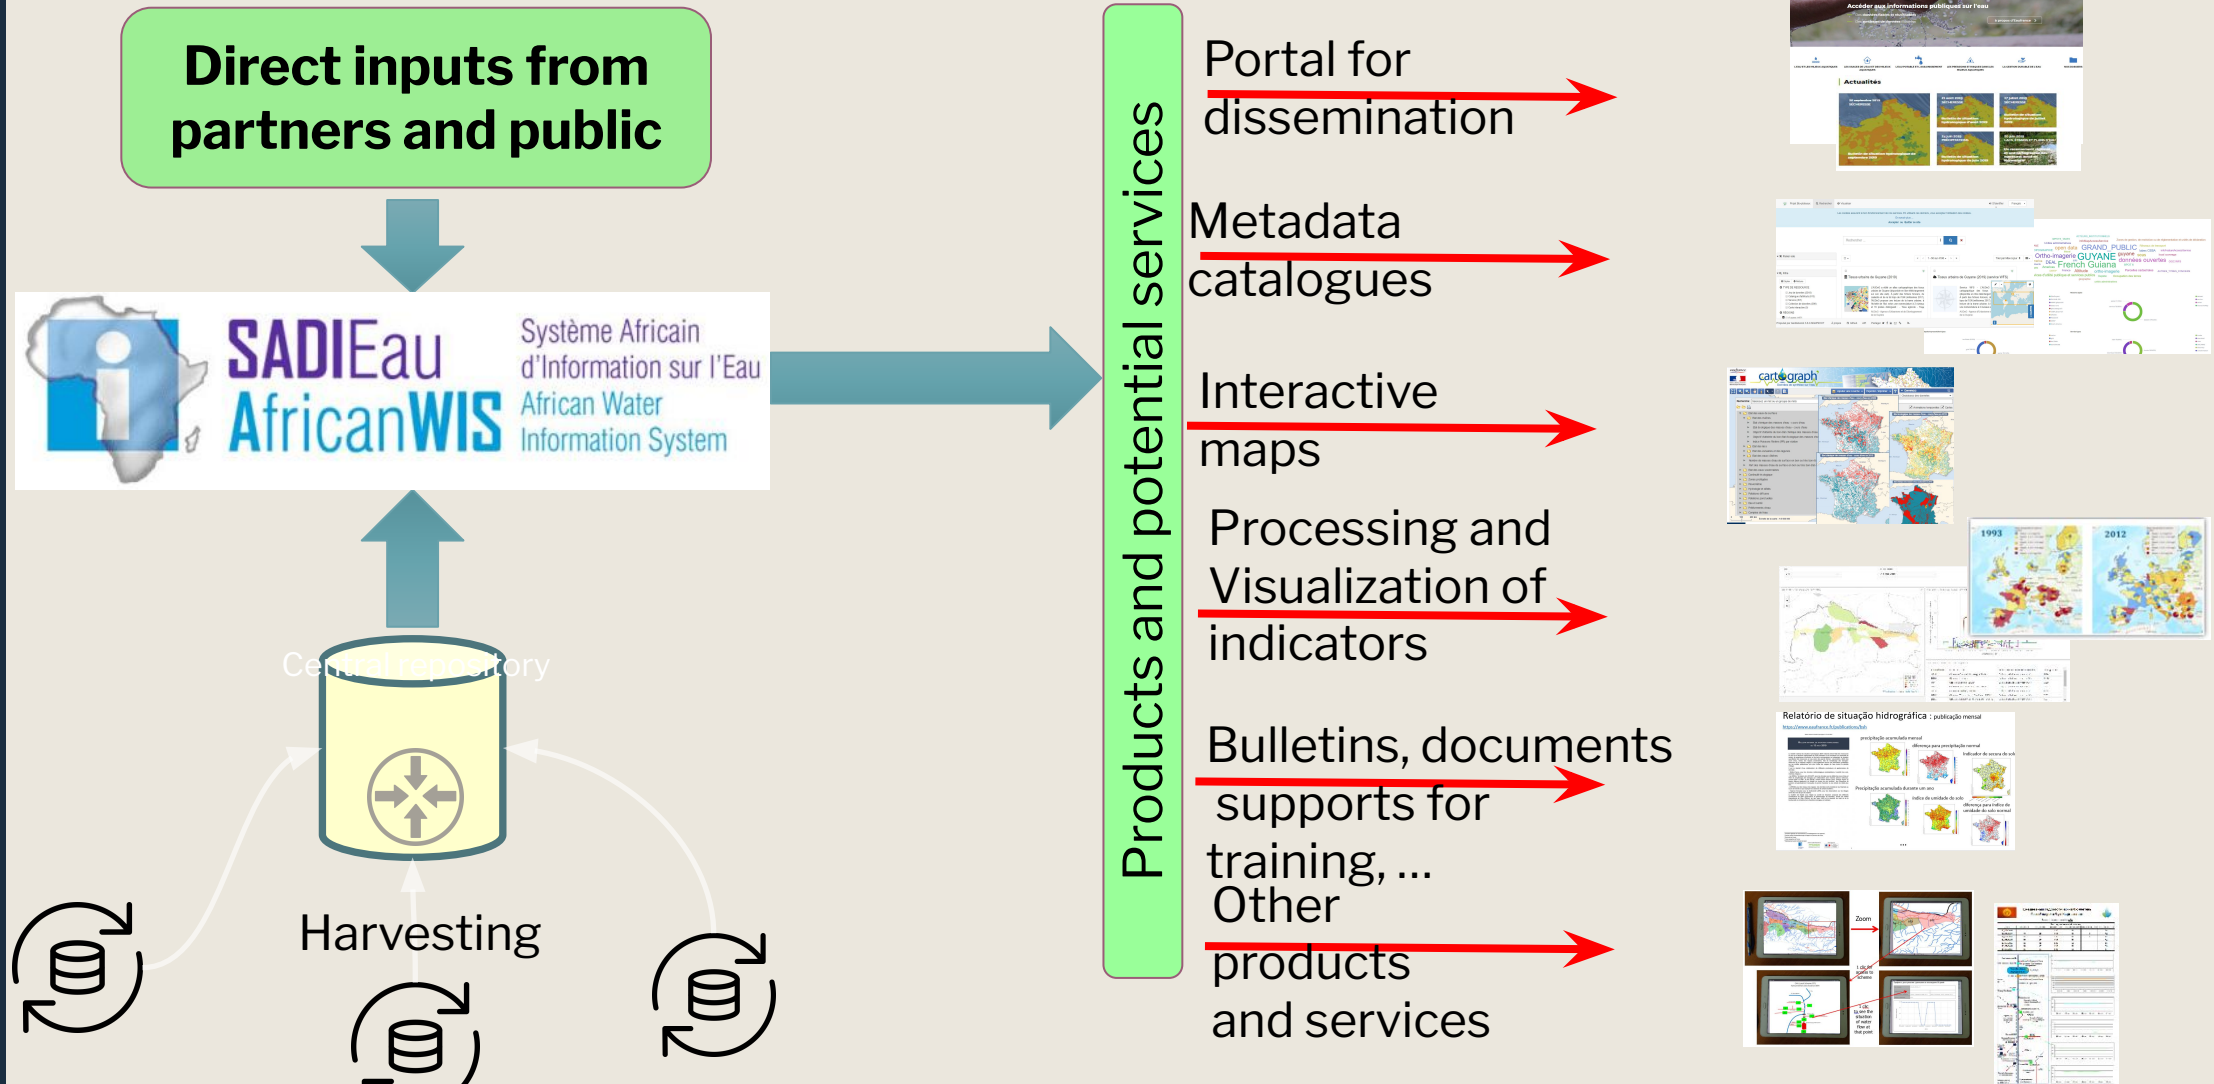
Direct inputs from partners and public

SADIEau
AfricanWIS
Système Africain d'Information sur l'Eau
African Water Information System

Central repository

Harvesting

Products and potential services

Portal for dissemination

Metadata catalogues

Interactive maps

Processing and Visualization of indicators

Bulletins, documents supports for training, ...

Other products and services

Accéder aux informations publiques sur l'eau

Actualités

open data GRAND_PUBLIC GUYANE Ortho-imagerie French Guiana

cartograph

1993

2012

Relatório de situação hidrográfica : publicação mensal

Zoom